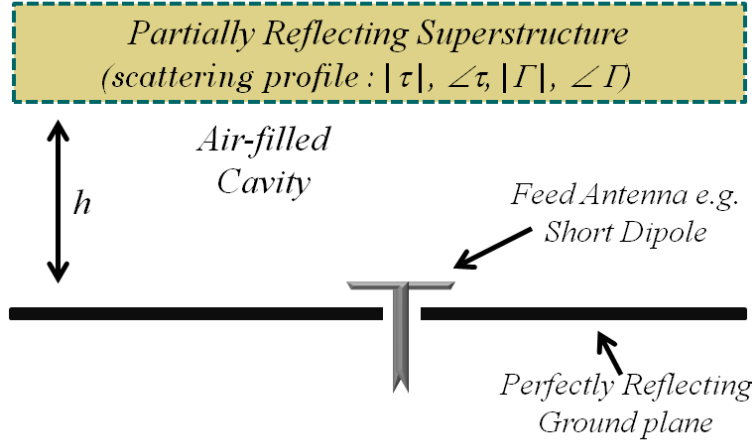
Partially Reflecting Superstructure
(scattering profile : $|\tau|$, $\angle\tau$, $|\Gamma|$, $\angle\Gamma$)

Air-filled Cavity

$h$

Feed Antenna e.g. Short Dipole

Perfectly Reflecting Ground plane